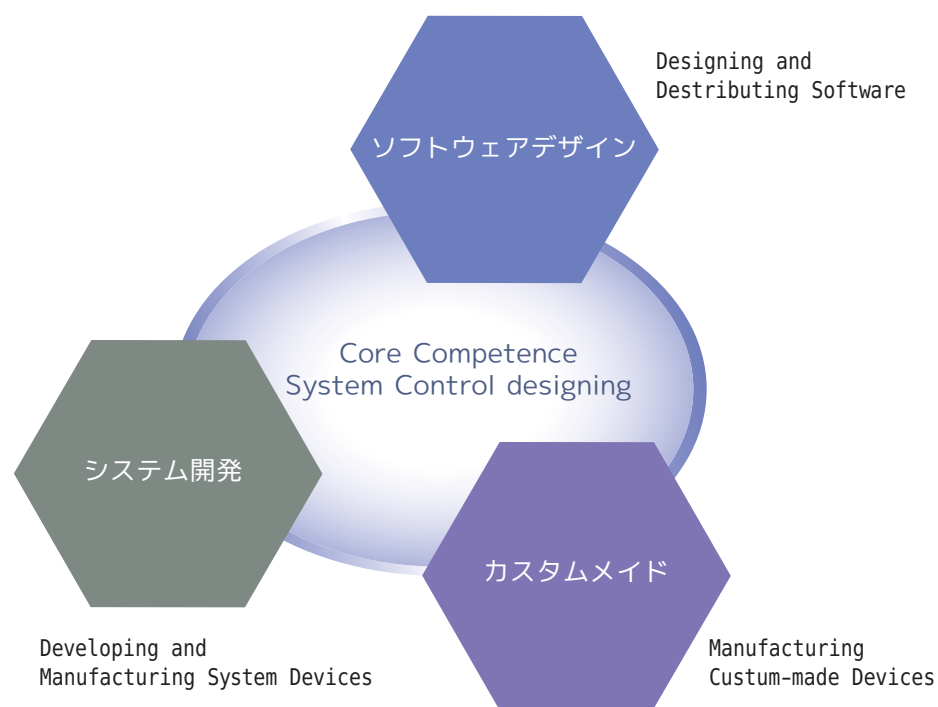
ソフトウェアデザイン

Designing and Destributing Software

Core Competence
System Control designing

システム開発

Developing and Manufacturing System Devices

カスタムメイド

Manufacturing Custum-made Devices